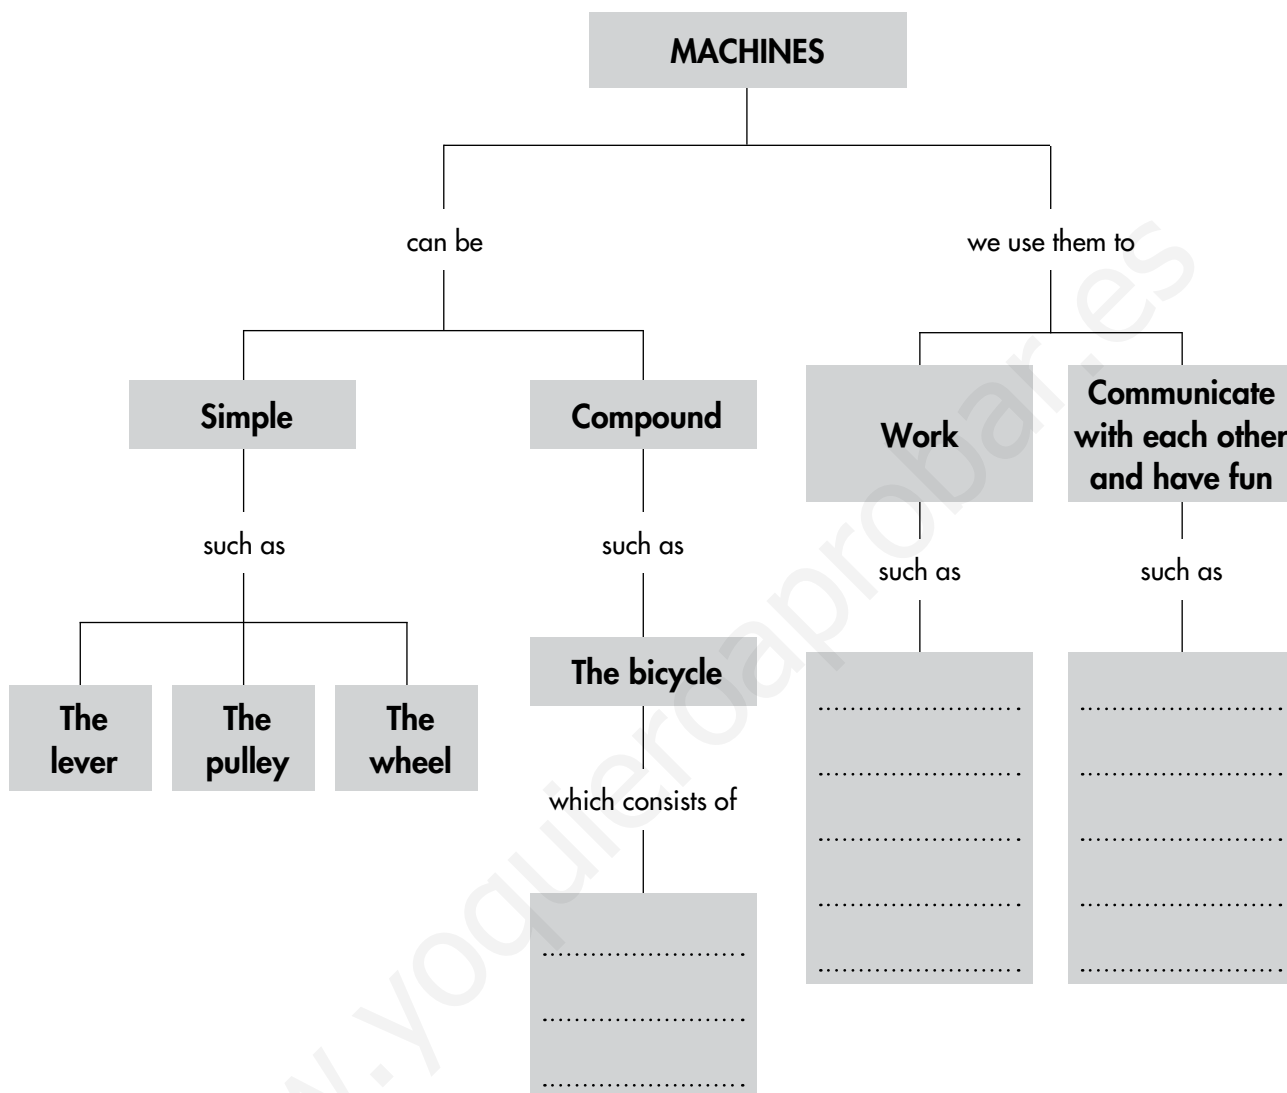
MACHINES

can be

we use them to

Simple

Compound

Work

Communicate with each other and have fun

such as

such as

such as

such as

The lever

The pulley

The wheel

The bicycle

which consists of

.........................
.........................
.........................

.........................
.........................
.........................
.........................
.........................

.........................
.........................
.........................
.........................
.........................

www.yoquieroaprobar.es